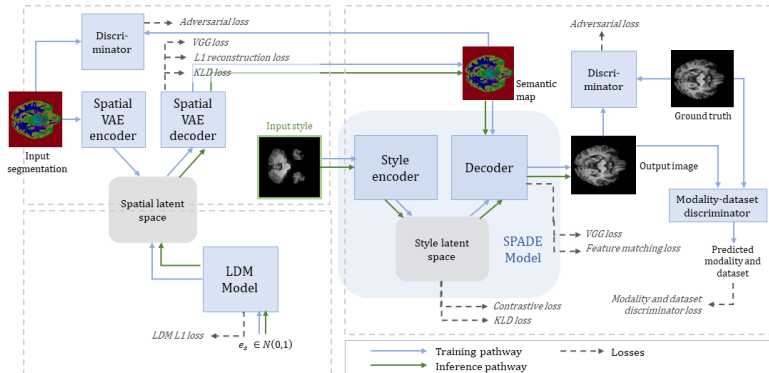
Discriminator

Adversarial loss

VGG loss

L1 reconstruction loss

KLD loss

Input segmentation

Spatial VAE encoder

Spatial VAE decoder

Spatial latent space

LDM Model

LDM L1 loss

$e_s \in N(0,1)$

Input style

Style encoder

Decoder

Style latent space

SPADE Model

Semantic map

VGG loss

Feature matching loss

Contrastive loss

KLD loss

Adversarial loss

Discriminator

Ground truth

Output image

Modality-dataset discriminator

Predicted modality and dataset

Modality and dataset discriminator loss

Training pathway

Inference pathway

Losses